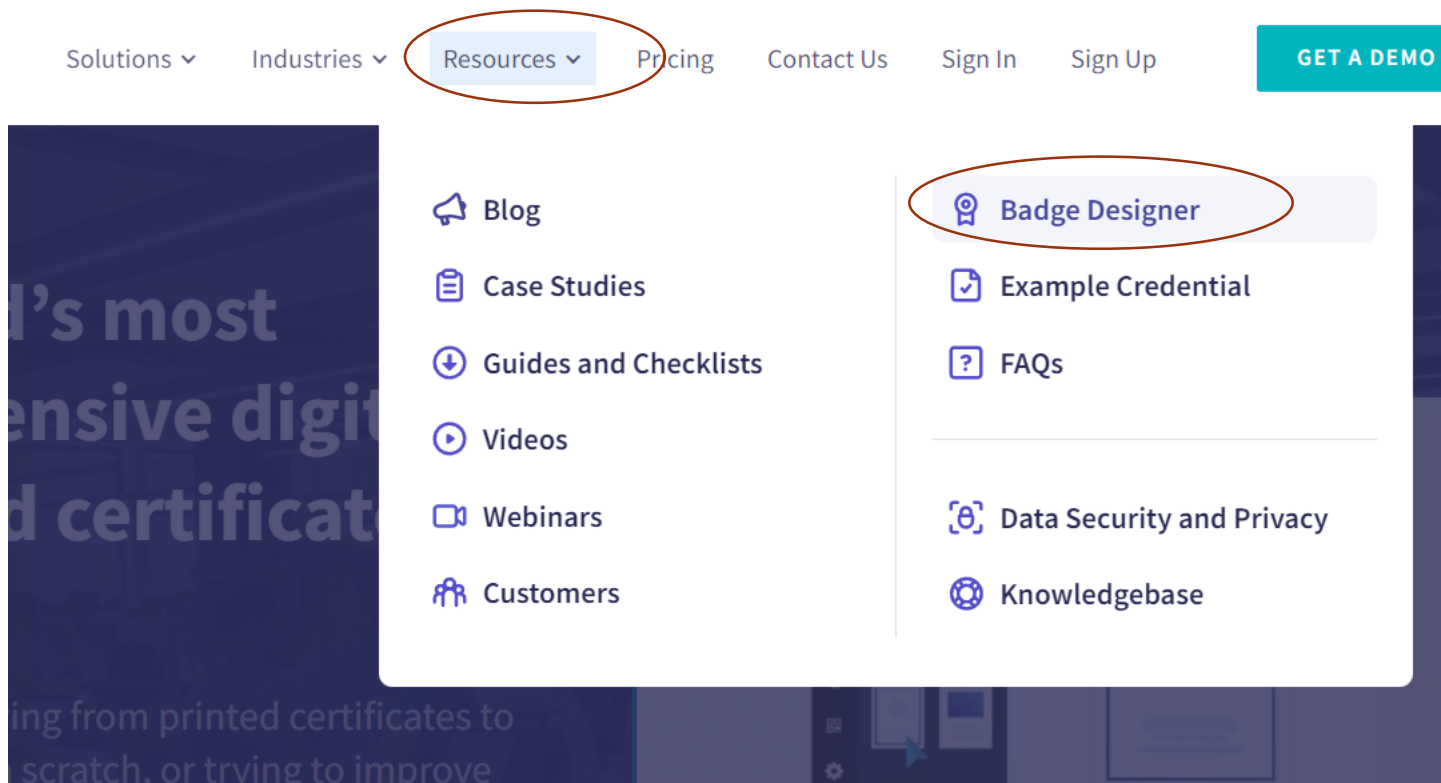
Solutions Industries Resources Pricing Contact Us Sign In Sign Up GET A DEMO

Blog
Case Studies
Guides and Checklists
Videos
Webinars
Customers

Badge Designer
Example Credential
FAQs

Data Security and Privacy
Knowledgebase

d's most
ensive digit
d certificat

ing from printed certificates to
scratch, or trying to improve